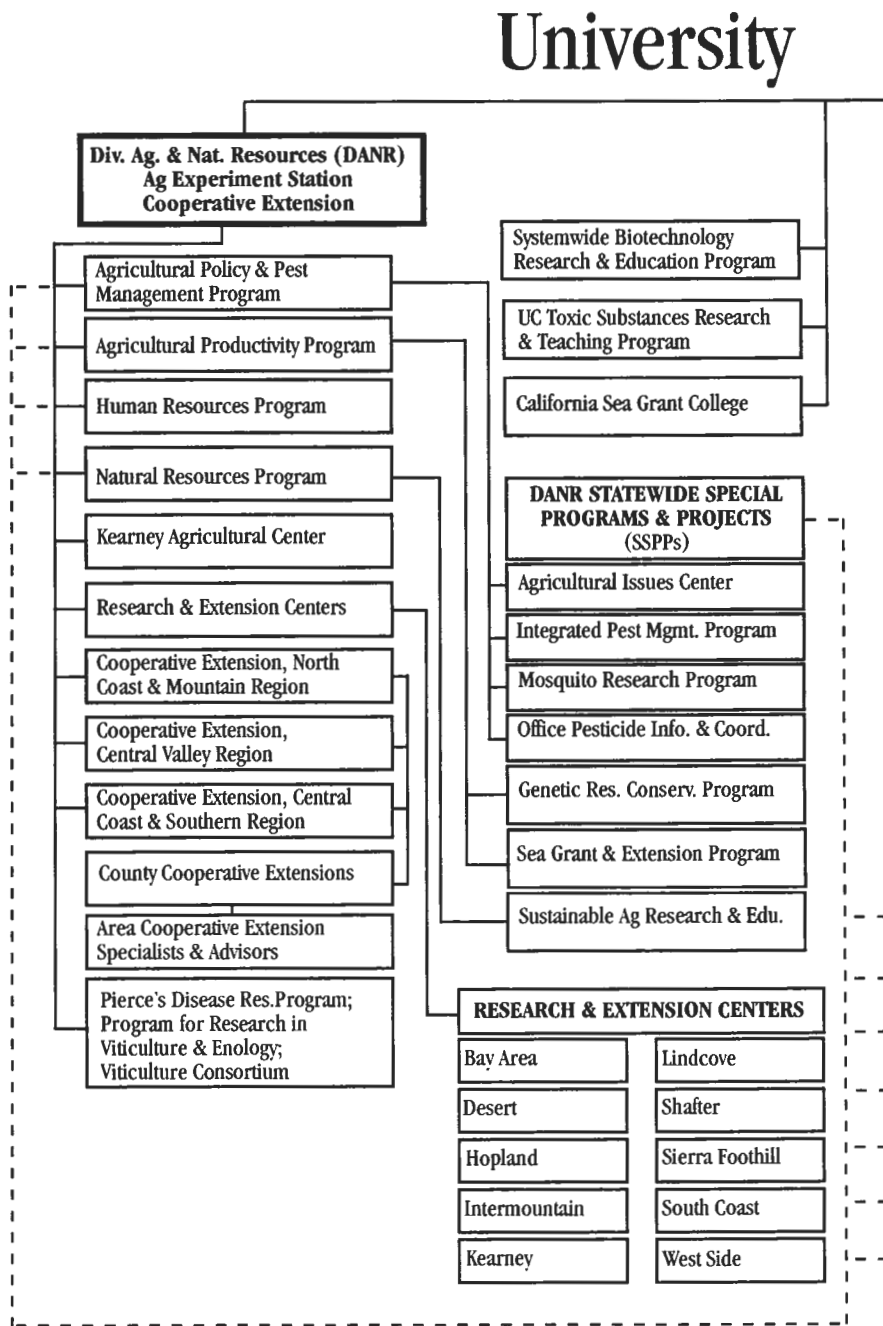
University

Div. Ag. & Nat. Resources (DANR)
Ag Experiment Station
Cooperative Extension

Agricultural Policy & Pest Management Program

Agricultural Productivity Program

Human Resources Program

Natural Resources Program

Kearney Agricultural Center

Research & Extension Centers

Cooperative Extension, North Coast & Mountain Region

Cooperative Extension, Central Valley Region

Cooperative Extension, Central Coast & Southern Region

County Cooperative Extensions

Area Cooperative Extension Specialists & Advisors

Pierce's Disease Res.Program; Program for Research in Viticulture & Enology; Viticulture Consortium

Systemwide Biotechnology Research & Education Program

UC Toxic Substances Research & Teaching Program

California Sea Grant College

DANR STATEWIDE SPECIAL PROGRAMS & PROJECTS (SSPPs)

Agricultural Issues Center

Integrated Pest Mgmt. Program

Mosquito Research Program

Office Pesticide Info. & Coord.

Genetic Res. Conserv. Program

Sea Grant & Extension Program

Sustainable Ag Research & Edu.

RESEARCH & EXTENSION CENTERS

| Bay Area | Lindcove |
|---|---|
| Desert | Shafter |
| Hopland | Sierra Foothill |
| Intermountain | South Coast |
| Kearney | West Side |